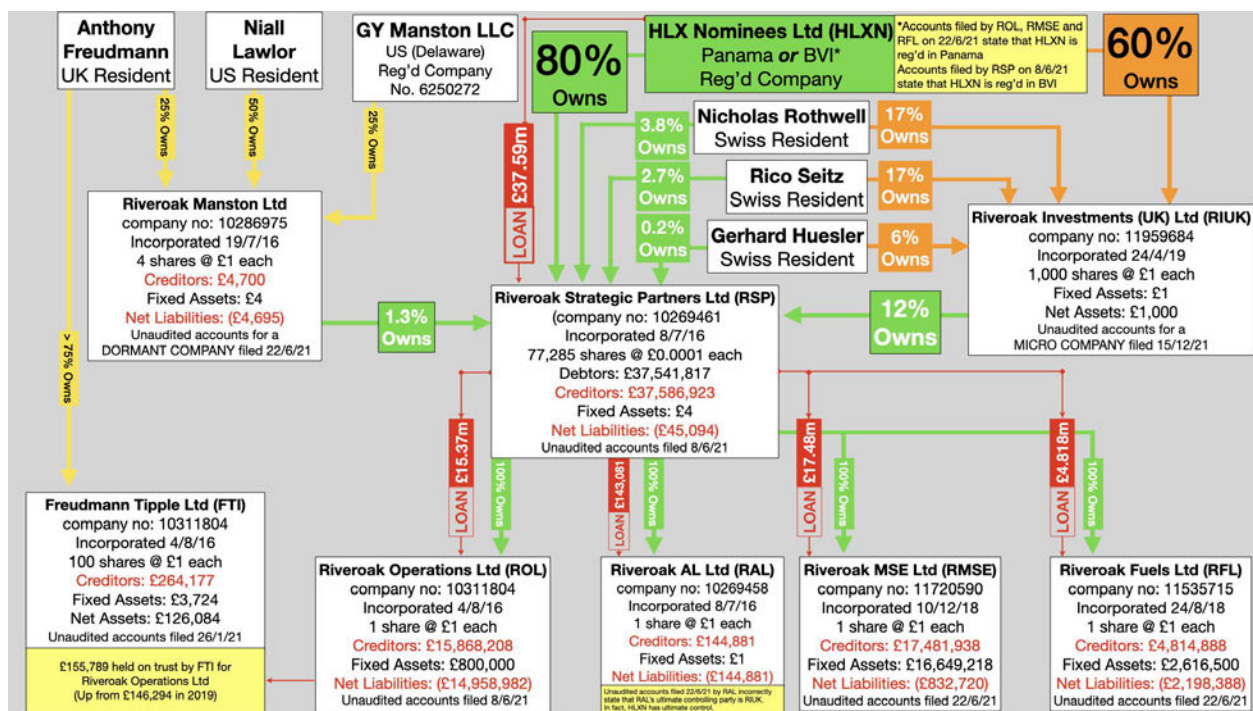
Anthony Freudmann
UK Resident

Niall Lawlor
US Resident

GY Manston LLC
US (Delaware)
Reg'd Company
No. 6250272

HLX Nominees Ltd (HLXN)
Panama *or* BVI*
Reg'd Company

*Accounts filed by ROL, RMSE and RFL on 22/6/21 state that HLXN is reg'd in Panama
Accounts filed by RSP on 8/6/21 state that HLXN is reg'd in BVI

80%
Owns

60%
Owns

25% Owns

50% Owns

25% Owns

LOAN £37.59m

3.8%
Owns

Nicholas Rothwell
Swiss Resident

17%
Owns

2.7%
Owns

Rico Seitz
Swiss Resident

17%
Owns

0.2%
Owns

Gerhard Huesler
Swiss Resident

6%
Owns

Riveroak Manston Ltd
company no: 10286975
Incorporated 19/7/16
4 shares @ £1 each
Creditors: £4,700
Fixed Assets: £4
Net Liabilities: (£4,695)
Unaudited accounts for a DORMANT COMPANY filed 22/6/21

Riveroak Investments (UK) Ltd (RIUK)
company no: 11959684
Incorporated 24/4/19
1,000 shares @ £1 each
Fixed Assets: £1
Net Assets: £1,000
Unaudited accounts for a MICRO COMPANY filed 15/12/21

1.3%
Owns

12%
Owns

Riveroak Strategic Partners Ltd (RSP)
(company no: 10269461
Incorporated 8/7/16
77,285 shares @ £0.0001 each
Debtors: £37,541,817
Creditors: £37,586,923
Fixed Assets: £4
Net Liabilities: (£45,094)
Unaudited accounts filed 8/6/21

> 75% Owns

LOAN £15.37m

100% Owns

LOAN £143,081

100% Owns

LOAN £17.48m

100% Owns

LOAN £4.818m

100% Owns

Freudmann Tipple Ltd (FTI)
company no: 10311804
Incorporated 4/8/16
100 shares @ £1 each
Creditors: £264,177
Fixed Assets: £3,724
Net Assets: £126,084
Unaudited accounts filed 26/1/21

£155,789 held on trust by FTI for Riveroak Operations Ltd
(Up from £146,294 in 2019)

Riveroak Operations Ltd (ROL)
company no: 10311804
Incorporated 4/8/16
1 share @ £1 each
Creditors: £15,868,208
Fixed Assets: £800,000
Net Liabilities: (£14,958,982)
Unaudited accounts filed 8/6/21

Riveroak AL Ltd (RAL)
company no: 10269458
Incorporated 8/7/16
1 share @ £1 each
Creditors: £144,881
Fixed Assets: £1
Net Liabilities: (£144,881)
Unaudited accounts filed 22/6/21 by RAL incorrectly state that RAL's ultimate controlling party is RIUK. In fact, HLXN has ultimate control.

Riveroak MSE Ltd (RMSE)
company no: 11720590
Incorporated 10/12/18
1 share @ £1 each
Creditors: £17,481,938
Fixed Assets: £16,649,218
Net Liabilities: (£832,720)
Unaudited accounts filed 22/6/21

Riveroak Fuels Ltd (RFL)
company no: 11535715
Incorporated 24/8/18
1 share @ £1 each
Creditors: £4,814,888
Fixed Assets: £2,616,500
Net Liabilities: (£2,198,388)
Unaudited accounts filed 22/6/21